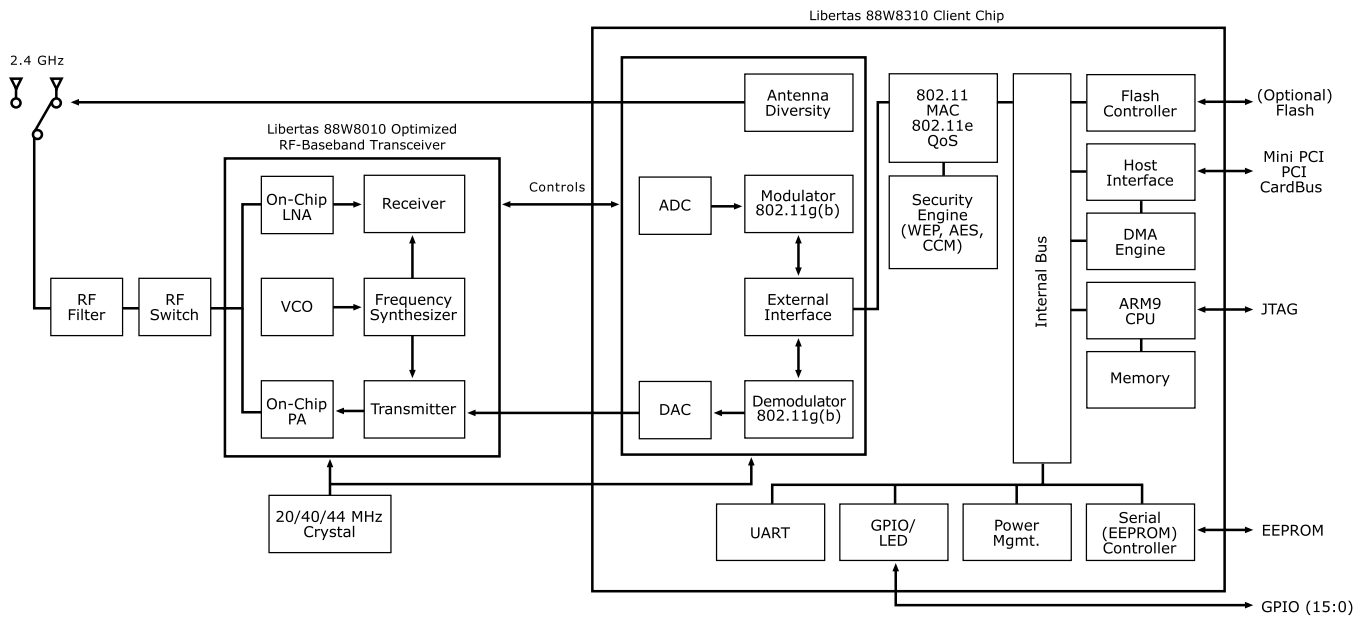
Libertas 88W8310 Client Chip

2.4 GHz

Libertas 88W8010 Optimized RF-Baseband Transceiver

On-Chip LNA

Receiver

VCO

Frequency Synthesizer

On-Chip PA

Transmitter

RF Filter

RF Switch

20/40/44 MHz Crystal

Controls

Antenna Diversity

ADC

Modulator 802.11g(b)

External Interface

DAC

Demodulator 802.11g(b)

802.11 MAC 802.11e QoS

Security Engine (WEP, AES, CCM)

Internal Bus

Flash Controller

(Optional) Flash

Host Interface

Mini PCI PCI CardBus

DMA Engine

ARM9 CPU

JTAG

Memory

UART

GPIO/ LED

Power Mgmt.

Serial (EEPROM) Controller

EEPROM

GPIO (15:0)